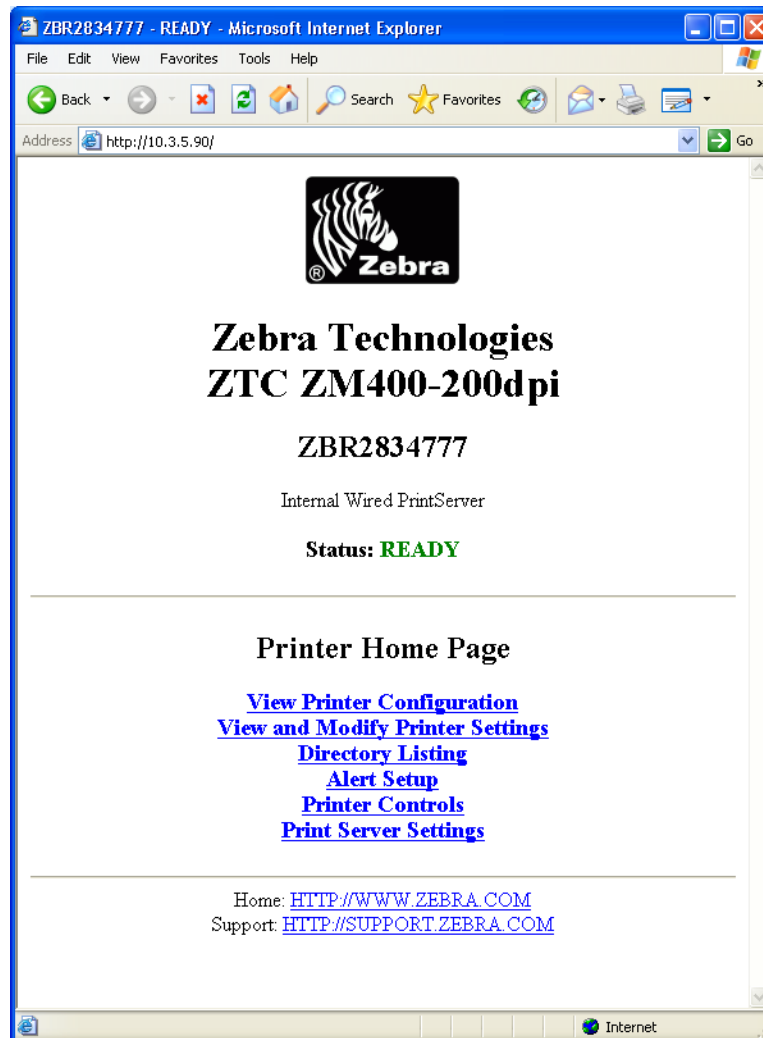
ZBR2834777 - READY - Microsoft Internet Explorer

File Edit View Favorites Tools Help

Back Search Favorites

Address http://10.3.5.90/ Go

Zebra

Zebra Technologies
ZTC ZM400-200dpi

ZBR2834777

Internal Wired PrintServer

Status: READY

Printer Home Page

View Printer Configuration
View and Modify Printer Settings
Directory Listing
Alert Setup
Printer Controls
Print Server Settings

Home: HTTP://WWW.ZEBRA.COM
Support: HTTP://SUPPORT.ZEBRA.COM

Internet